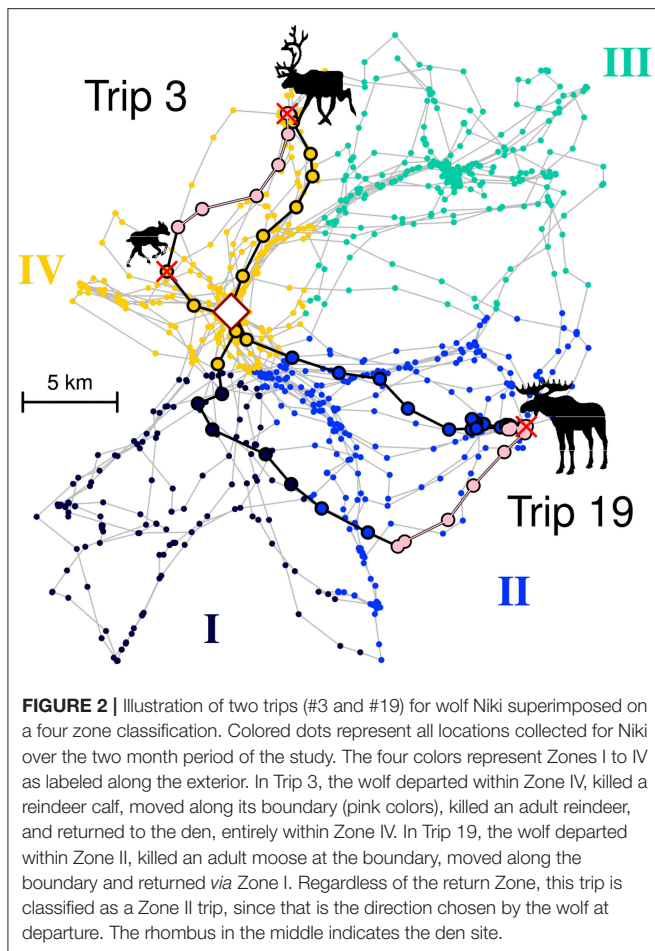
Trip 3

III

IV

5 km

Trip 19

II

I

**FIGURE 2 |** Illustration of two trips (#3 and #19) for wolf Niki superimposed on a four zone classification. Colored dots represent all locations collected for Niki over the two month period of the study. The four colors represent Zones I to IV as labeled along the exterior. In Trip 3, the wolf departed within Zone IV, killed a reindeer calf, moved along its boundary (pink colors), killed an adult reindeer, and returned to the den, entirely within Zone IV. In Trip 19, the wolf departed within Zone II, killed an adult moose at the boundary, moved along the boundary and returned *via* Zone I. Regardless of the return Zone, this trip is classified as a Zone II trip, since that is the direction chosen by the wolf at departure. The rhombus in the middle indicates the den site.